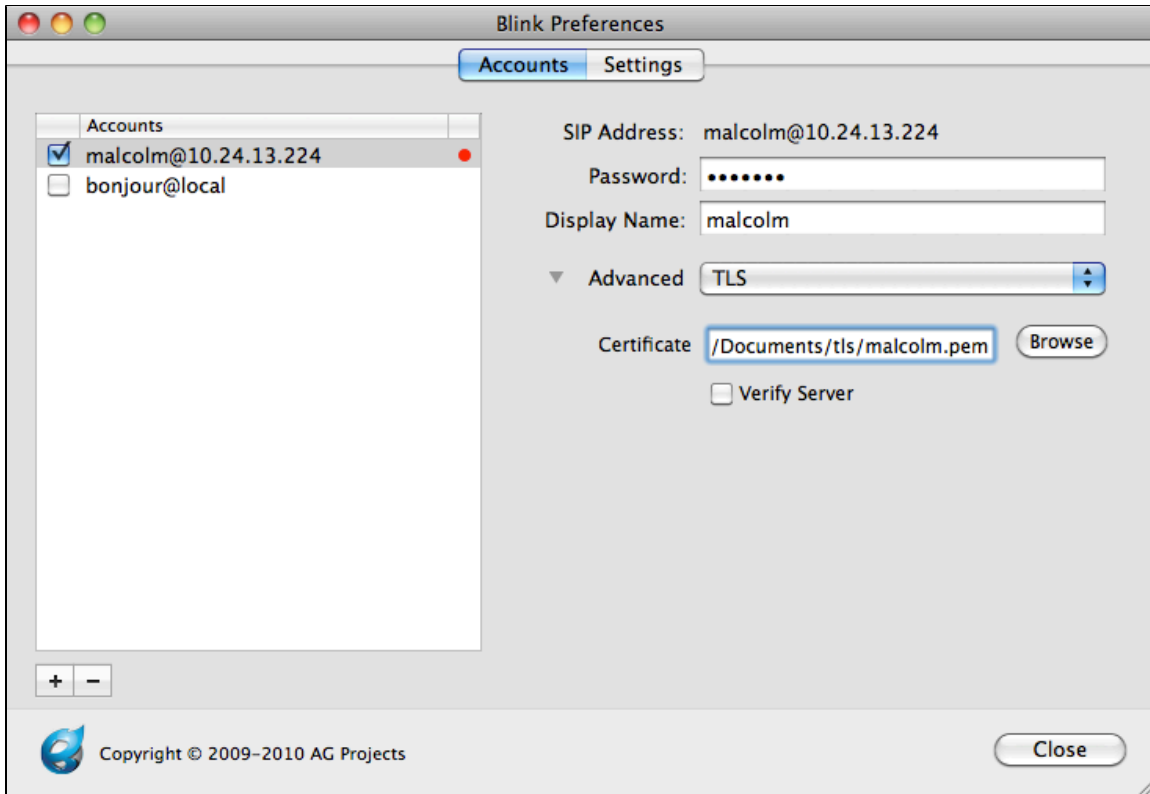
Blink Preferences

Accounts Settings

Accounts
malcolm@10.24.13.224
bonjour@local

SIP Address: malcolm@10.24.13.224
Password: •••••••
Display Name: malcolm

Advanced TLS

Certificate /Documents/tls/malcolm.pem Browse

Verify Server

+ −

Copyright © 2009-2010 AG Projects

Close